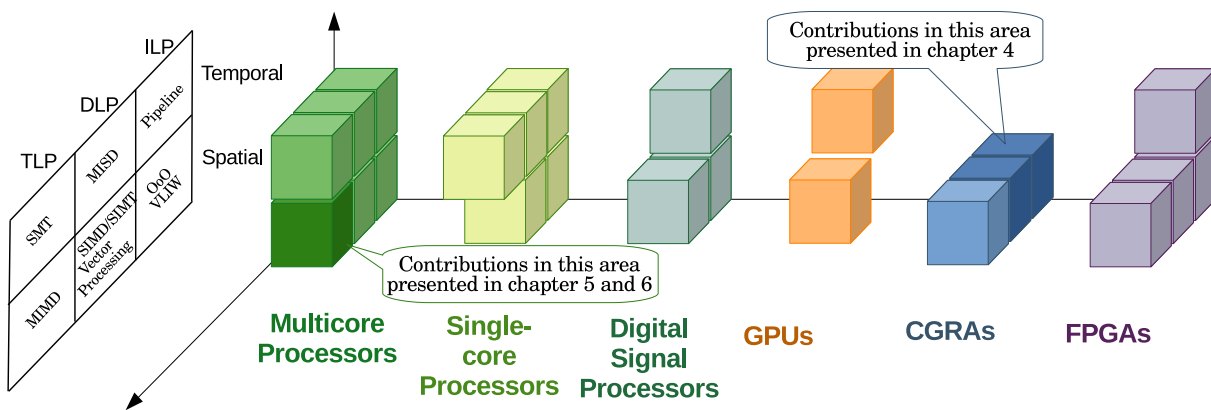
ILP
DLP
TLP
Temporal
Spatial
Pipeline
MISD
OoO VLIW
SMT
SIMD/SIMT Vector Processing
MIMD

Contributions in this area presented in chapter 4

Contributions in this area presented in chapter 5 and 6

Multicore Processors

Single-core Processors

Digital Signal Processors

GPUs

CGRAs

FPGAs